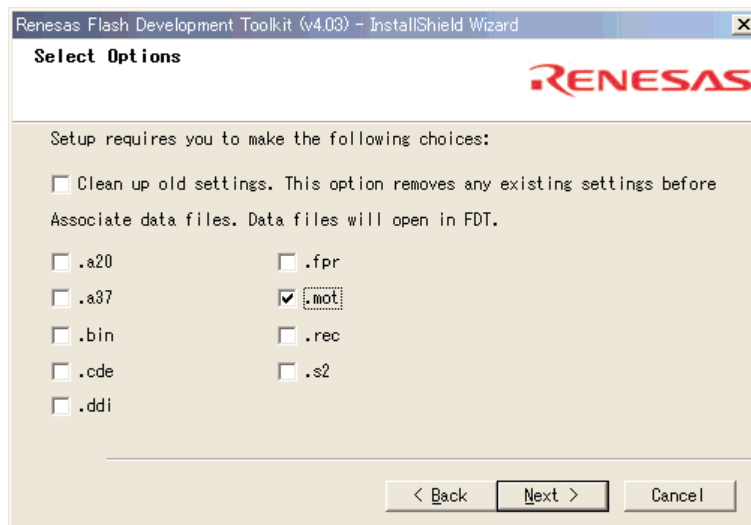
Renesas Flash Development Toolkit (v4.03) - InstallShield Wizard

Select Options

RENESAS

Setup requires you to make the following choices:

Clean up old settings. This option removes any existing settings before

Associate data files. Data files will open in FDT.

.a20
.a37
.bin
.cde
.ddi

.fpr
.mot
.rec
.s2

< Back
Next >
Cancel